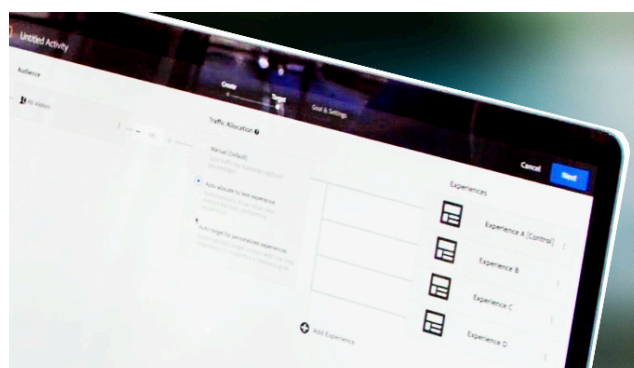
Untitled Activity

Create

Target

Goal & Settings

Cancel

Next

Audience

All Visitors

Traffic Allocation

Manual (Default)

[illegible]

Auto-allocate to best experience

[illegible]

Auto-target for personalized experiences

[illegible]

Experiences

Experience A (Control)

Experience B

Experience C

Experience D

Add Experience